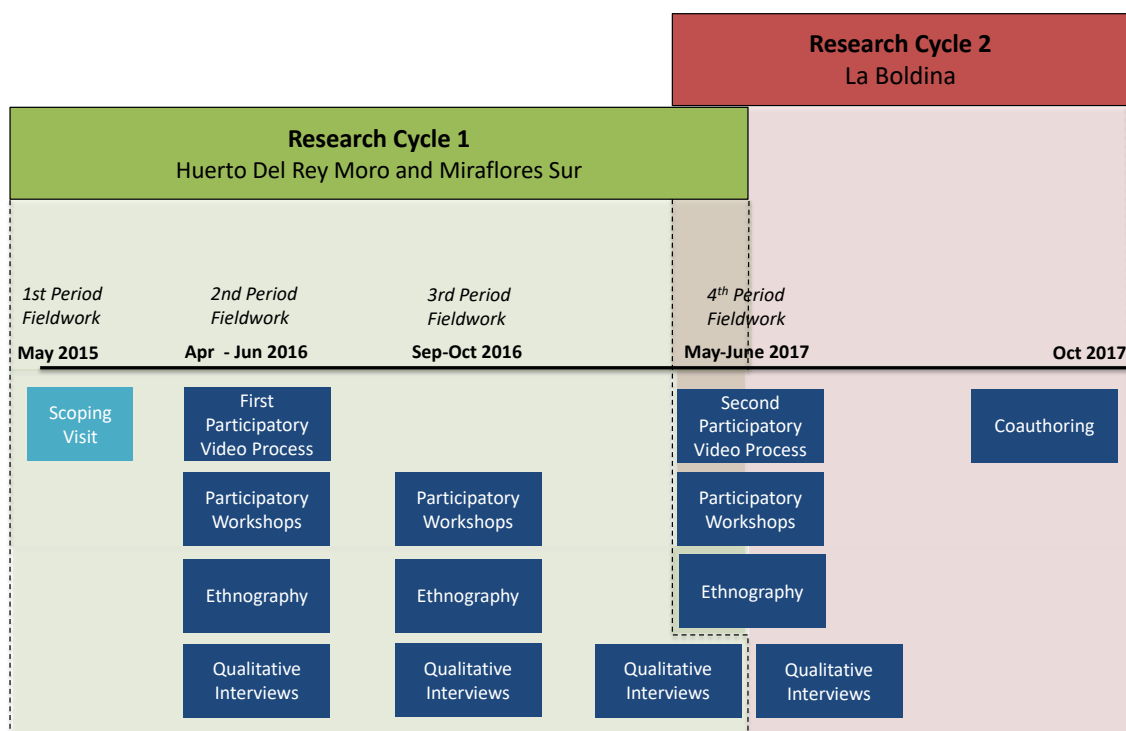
Research Cycle 2
La Boldina

Research Cycle 1
Huerto Del Rey Moro and Miraflores Sur

1st Period Fieldwork
May 2015

2nd Period Fieldwork
Apr - Jun 2016

3rd Period Fieldwork
Sep-Oct 2016

4$^{th}$ Period Fieldwork
May-June 2017

Oct 2017

Scoping Visit

First Participatory Video Process

Participatory Workshops

Ethnography

Qualitative Interviews

Participatory Workshops

Ethnography

Qualitative Interviews

Qualitative Interviews

Second Participatory Video Process

Participatory Workshops

Ethnography

Qualitative Interviews

Coauthoring